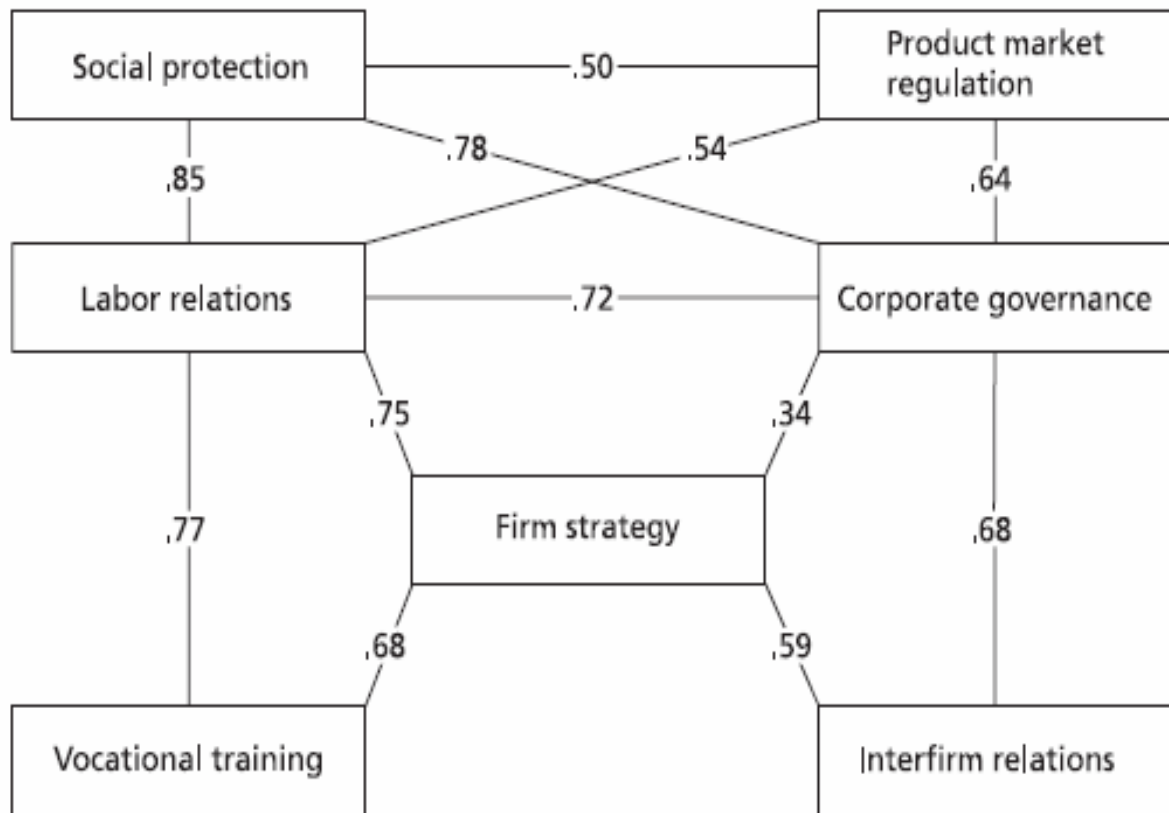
Social protection

.50

Product market regulation

,85

.78

.54

,64

Labor relations

.72

Corporate governance

,75

,34

,77

Firm strategy

,68

,68

,59

Vocational training

Interfirm relations